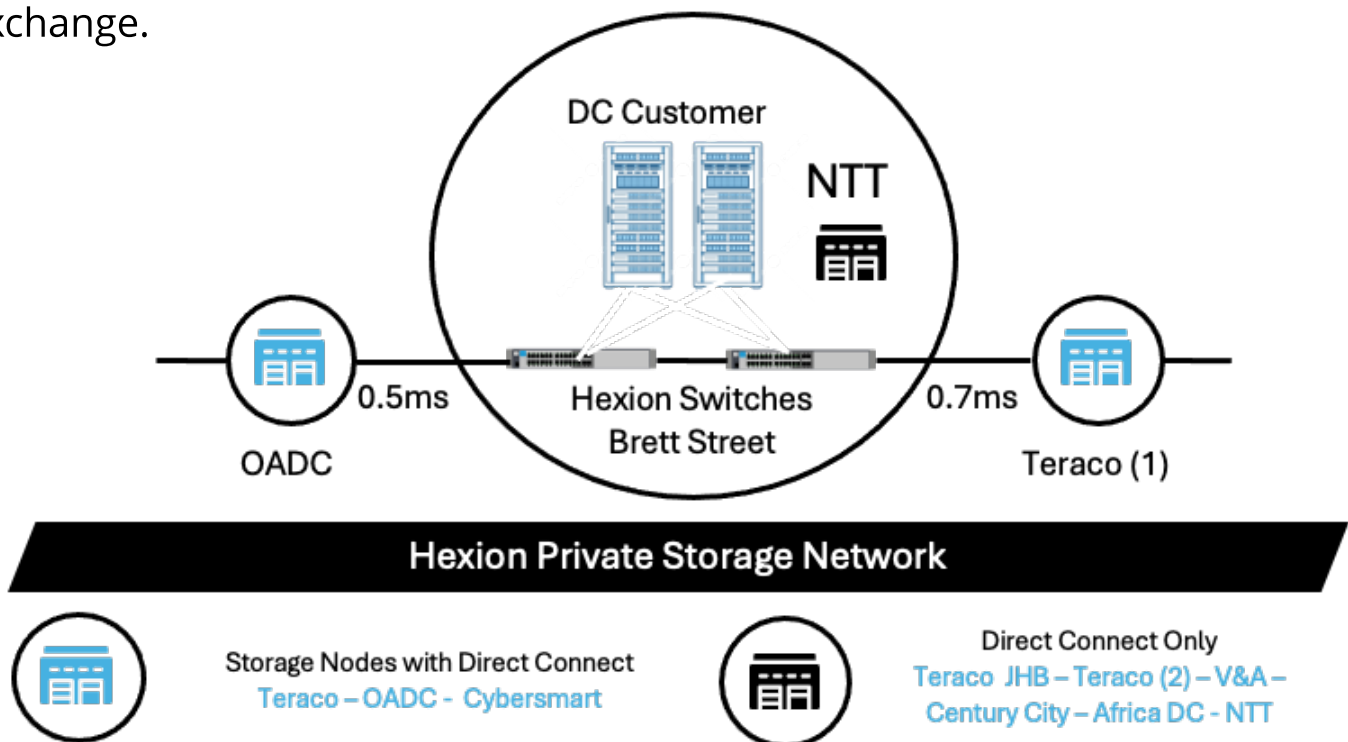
xchange.

DC Customer

NTT

0.5ms

Hexion Switches
Brett Street

0.7ms

OADC

Teraco (1)

Hexion Private Storage Network

Storage Nodes with Direct Connect
Teraco – OADC - Cybersmart

Direct Connect Only
Teraco JHB – Teraco (2) – V&A – Century City – Africa DC - NTT